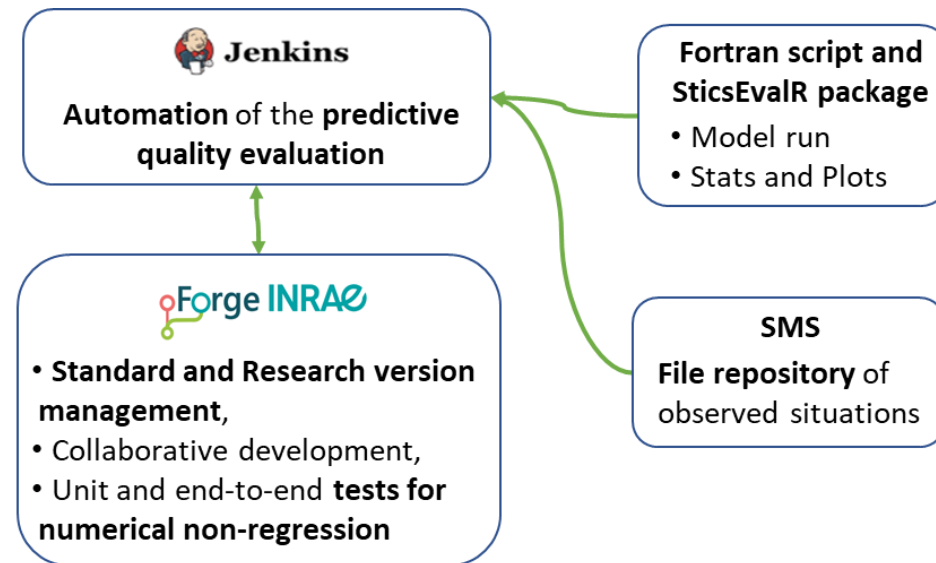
Jenkins

Automation of the predictive quality evaluation

Fortran script and SticsEvalR package
• Model run
• Stats and Plots

Forge INRAE

• Standard and Research version management,
• Collaborative development,
• Unit and end-to-end tests for numerical non-regression

SMS
File repository of observed situations